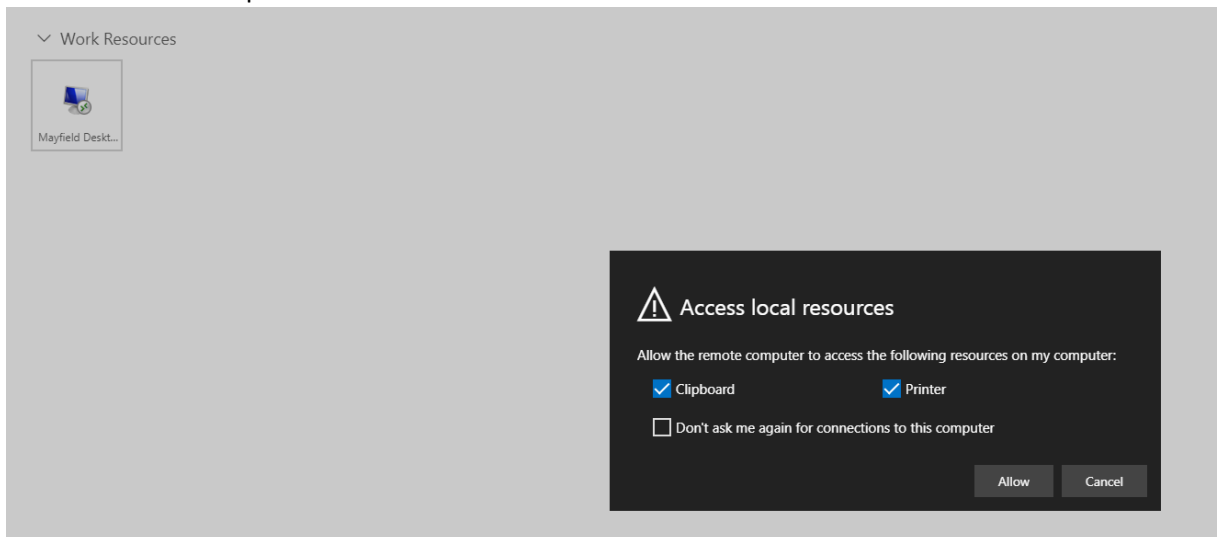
Work Resources

Mayfield Deskt...

Access local resources

Allow the remote computer to access the following resources on my computer:

Clipboard

Printer

Don't ask me again for connections to this computer

Allow

Cancel